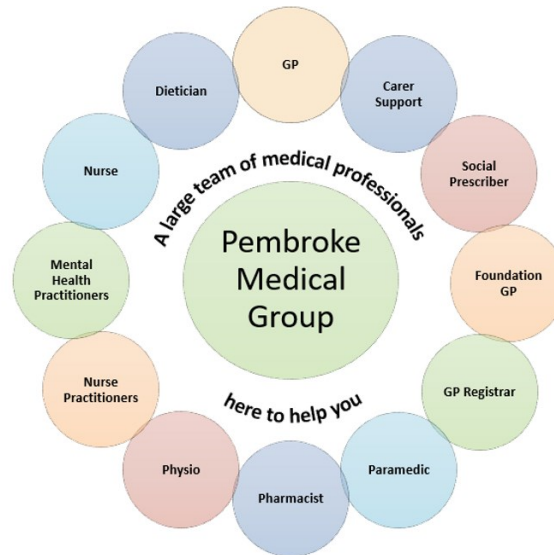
A large team of medical professionals

Pembroke Medical Group

here to help you

GP

Carer Support

Social Prescriber

Foundation GP

GP Registrar

Paramedic

Pharmacist

Physio

Nurse Practitioners

Mental Health Practitioners

Nurse

Dietician